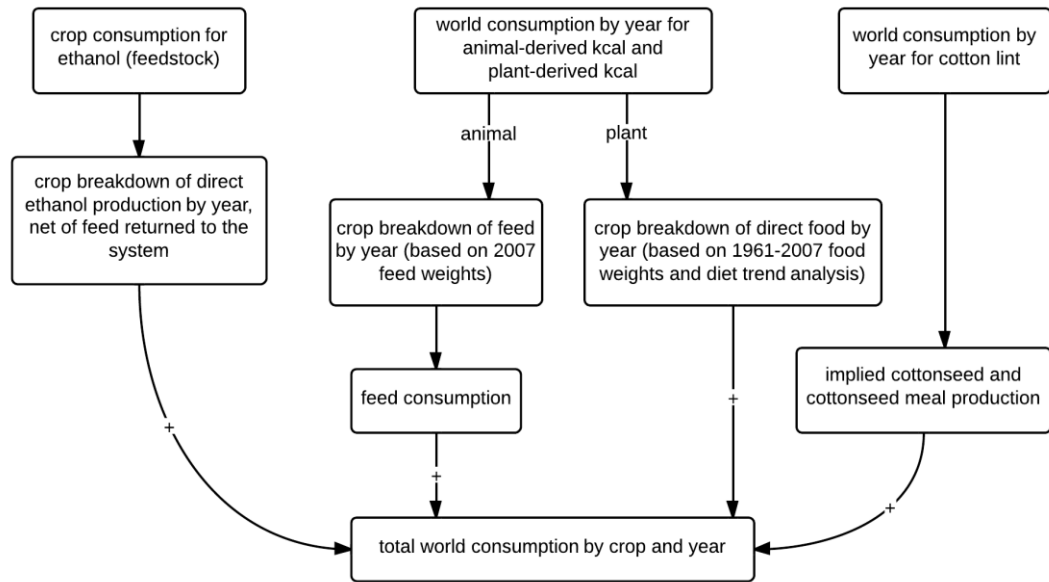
crop consumption for ethanol (feedstock)

world consumption by year for animal-derived kcal and plant-derived kcal

world consumption by year for cotton lint

animal

plant

crop breakdown of direct ethanol production by year, net of feed returned to the system

crop breakdown of feed by year (based on 2007 feed weights)

crop breakdown of direct food by year (based on 1961-2007 food weights and diet trend analysis)

feed consumption

implied cottonseed and cottonseed meal production

+

+

+

+

total world consumption by crop and year